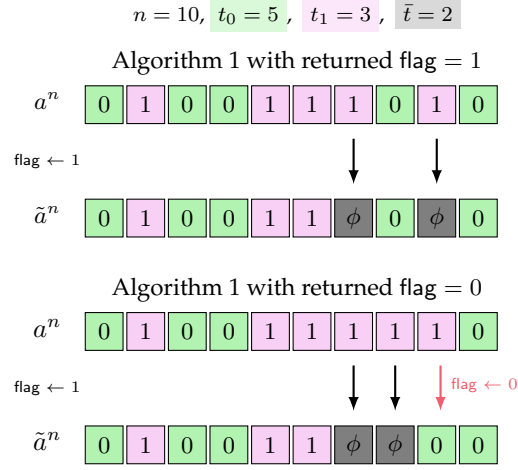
$n = 10$, $t_0 = 5$ , $t_1 = 3$ , $\bar{t} = 2$

Algorithm 1 with returned flag $= 1$

$a^n$

| 0 | 1 | 0 | 0 | 1 | 1 | 1 | 0 | 1 | 0 |
|---|---|---|---|---|---|---|---|---|---|

flag $\leftarrow 1$

$\tilde{a}^n$

| 0 | 1 | 0 | 0 | 1 | 1 | $\phi$ | 0 | $\phi$ | 0 |
|---|---|---|---|---|---|---|---|---|---|

Algorithm 1 with returned flag $= 0$

$a^n$

| 0 | 1 | 0 | 0 | 1 | 1 | 1 | 1 | 1 | 0 |
|---|---|---|---|---|---|---|---|---|---|

flag $\leftarrow 1$

flag $\leftarrow 0$

$\tilde{a}^n$

| 0 | 1 | 0 | 0 | 1 | 1 | $\phi$ | $\phi$ | 0 | 0 |
|---|---|---|---|---|---|---|---|---|---|